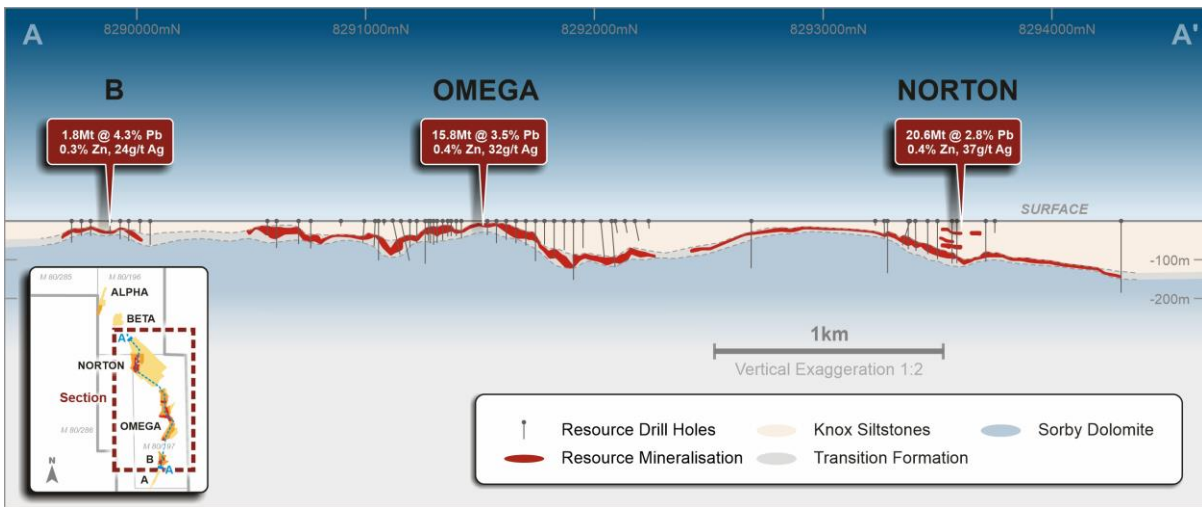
A

8290000mN

8291000mN

8292000mN

8293000mN

8294000mN

A'

B

1.8Mt @ 4.3% Pb
0.3% Zn, 24g/t Ag

OMEGA

15.8Mt @ 3.5% Pb
0.4% Zn, 32g/t Ag

NORTON

20.6Mt @ 2.8% Pb
0.4% Zn, 37g/t Ag

SURFACE

-100m

-200m

M 80/285

M 80/196

ALPHA

BETA

A'

NORTON

Section

M 80/286

OMEGA

M 80/197

B

A

N

1km

Vertical Exaggeration 1:2

Resource Drill Holes

Knox Siltstones

Sorby Dolomite

Resource Mineralisation

Transition Formation